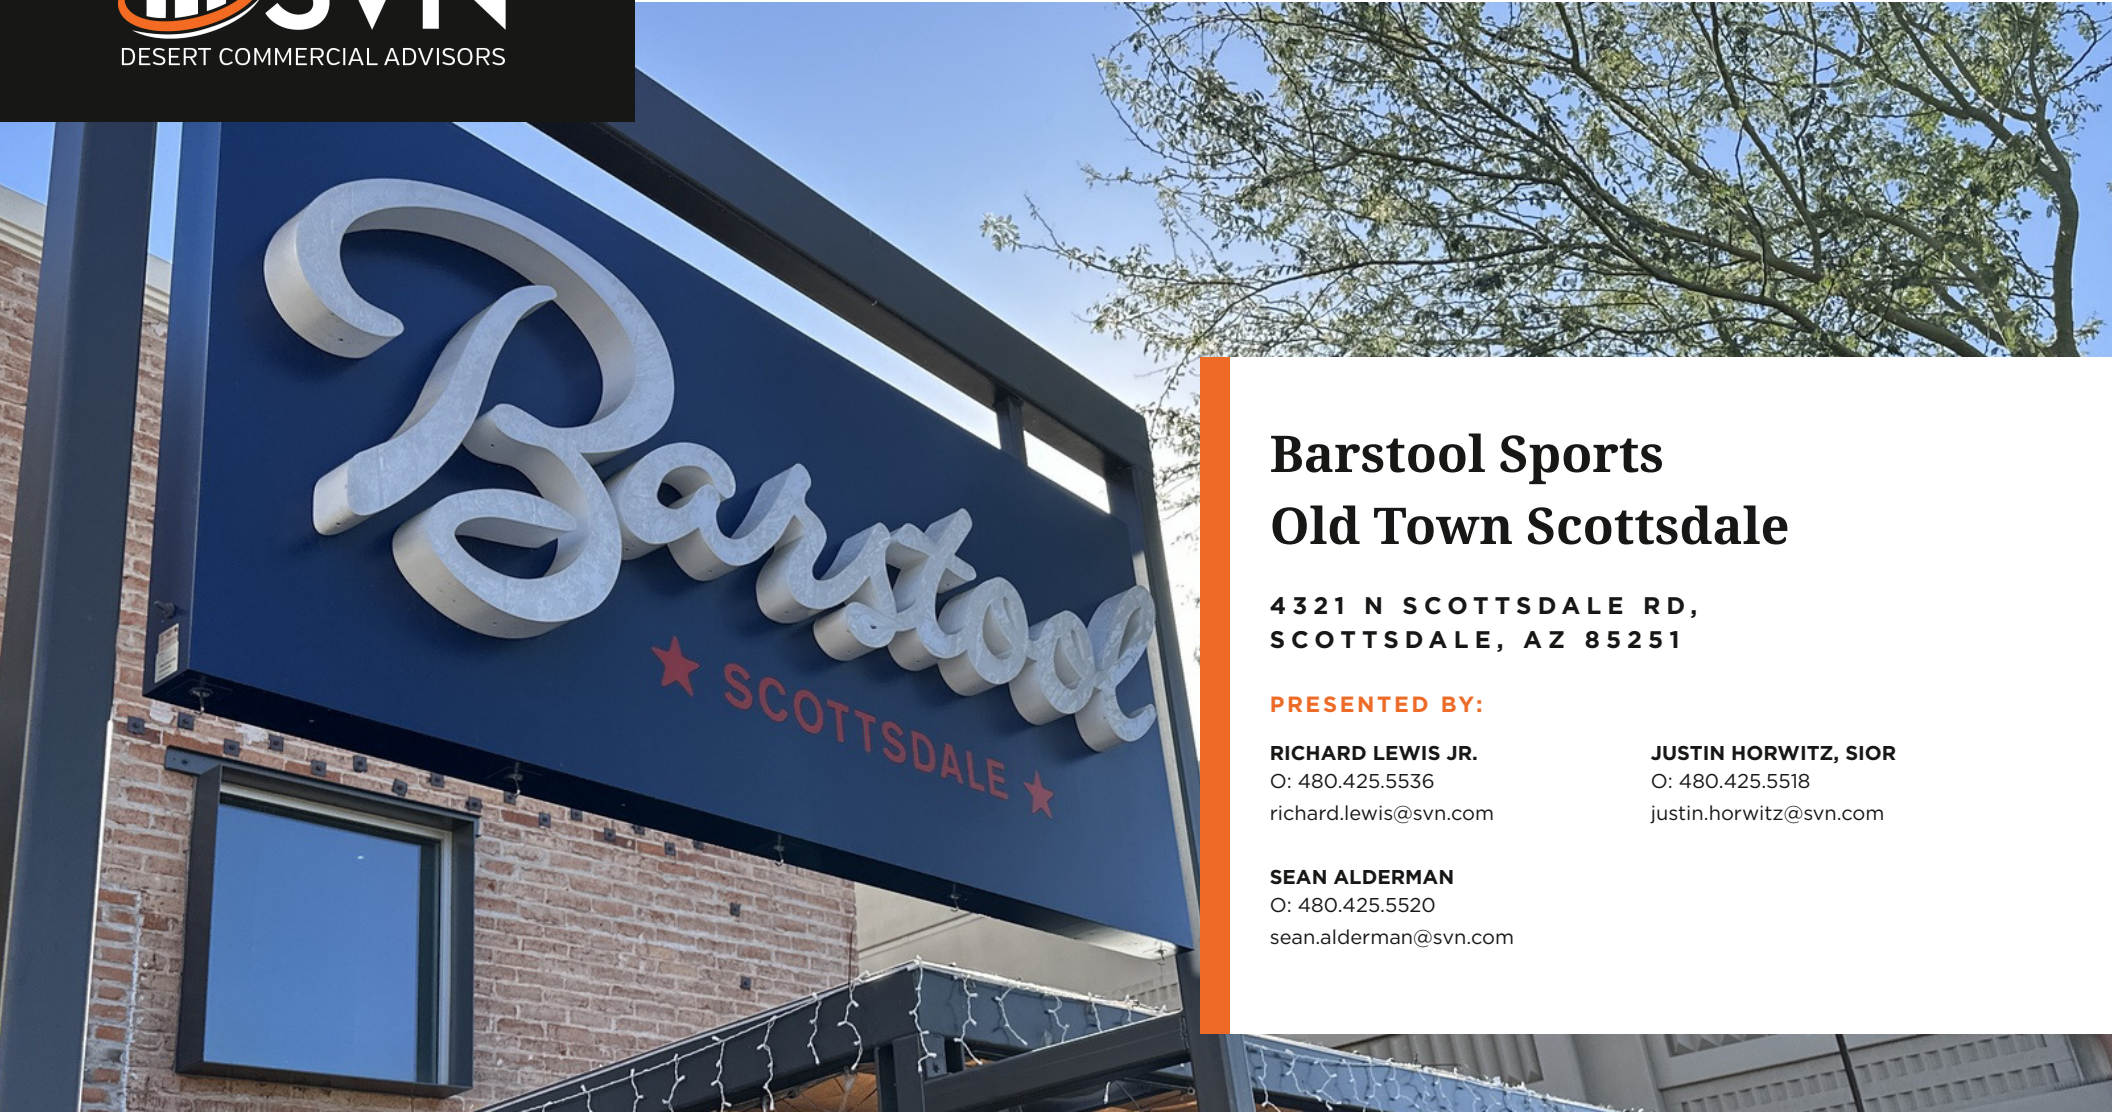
DESERT COMMERCIAL ADVISORS

Barstool
★ SCOTTSDALE ★

Barstool Sports
Old Town Scottsdale

4321 N SCOTTSDALE RD,
SCOTTSDALE, AZ 85251

PRESENTED BY:

RICHARD LEWIS JR.
O: 480.425.5536
richard.lewis@svn.com

JUSTIN HORWITZ, SIOR
O: 480.425.5518
justin.horwitz@svn.com

SEAN ALDERMAN
O: 480.425.5520
sean.alderman@svn.com